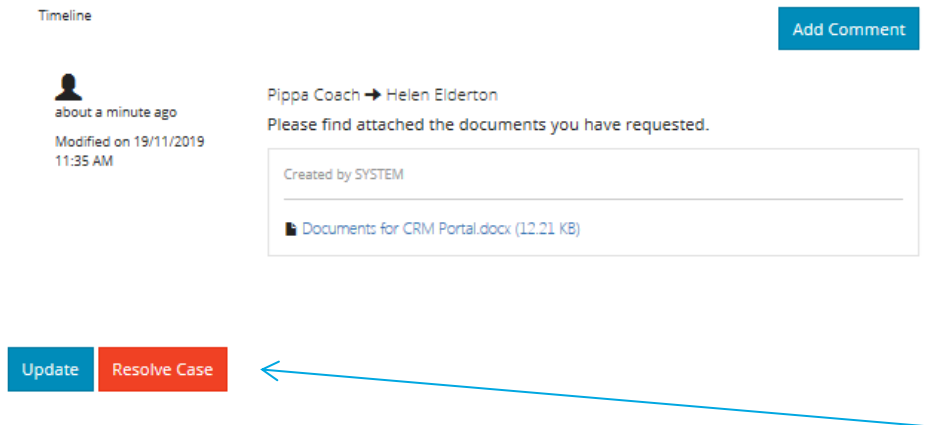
Timeline

Add Comment

about a minute ago

Modified on 19/11/2019 11:35 AM

Pippa Coach ➔ Helen Elderton

Please find attached the documents you have requested.

Created by SYSTEM

Documents for CRM Portal.docx (12.21 KB)

Update

Resolve Case